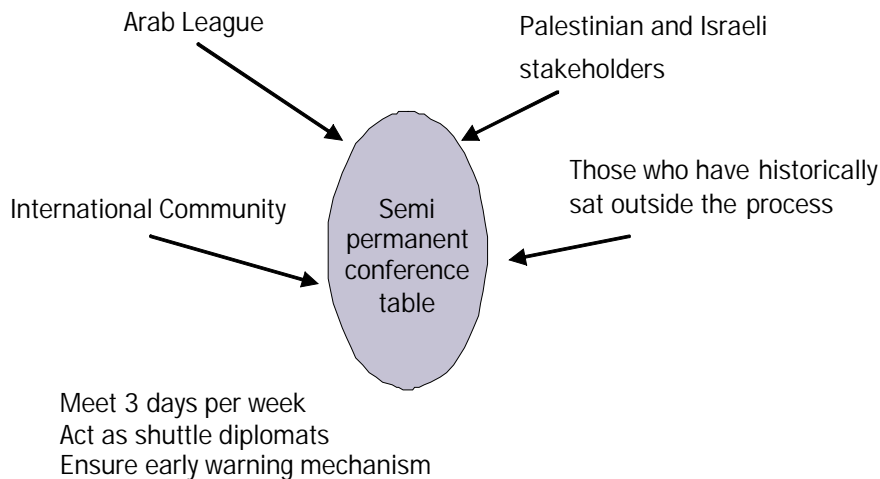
Arab League

Palestinian and Israeli stakeholders

Those who have historically sat outside the process

International Community

Semi permanent conference table

Meet 3 days per week
Act as shuttle diplomats
Ensure early warning mechanism